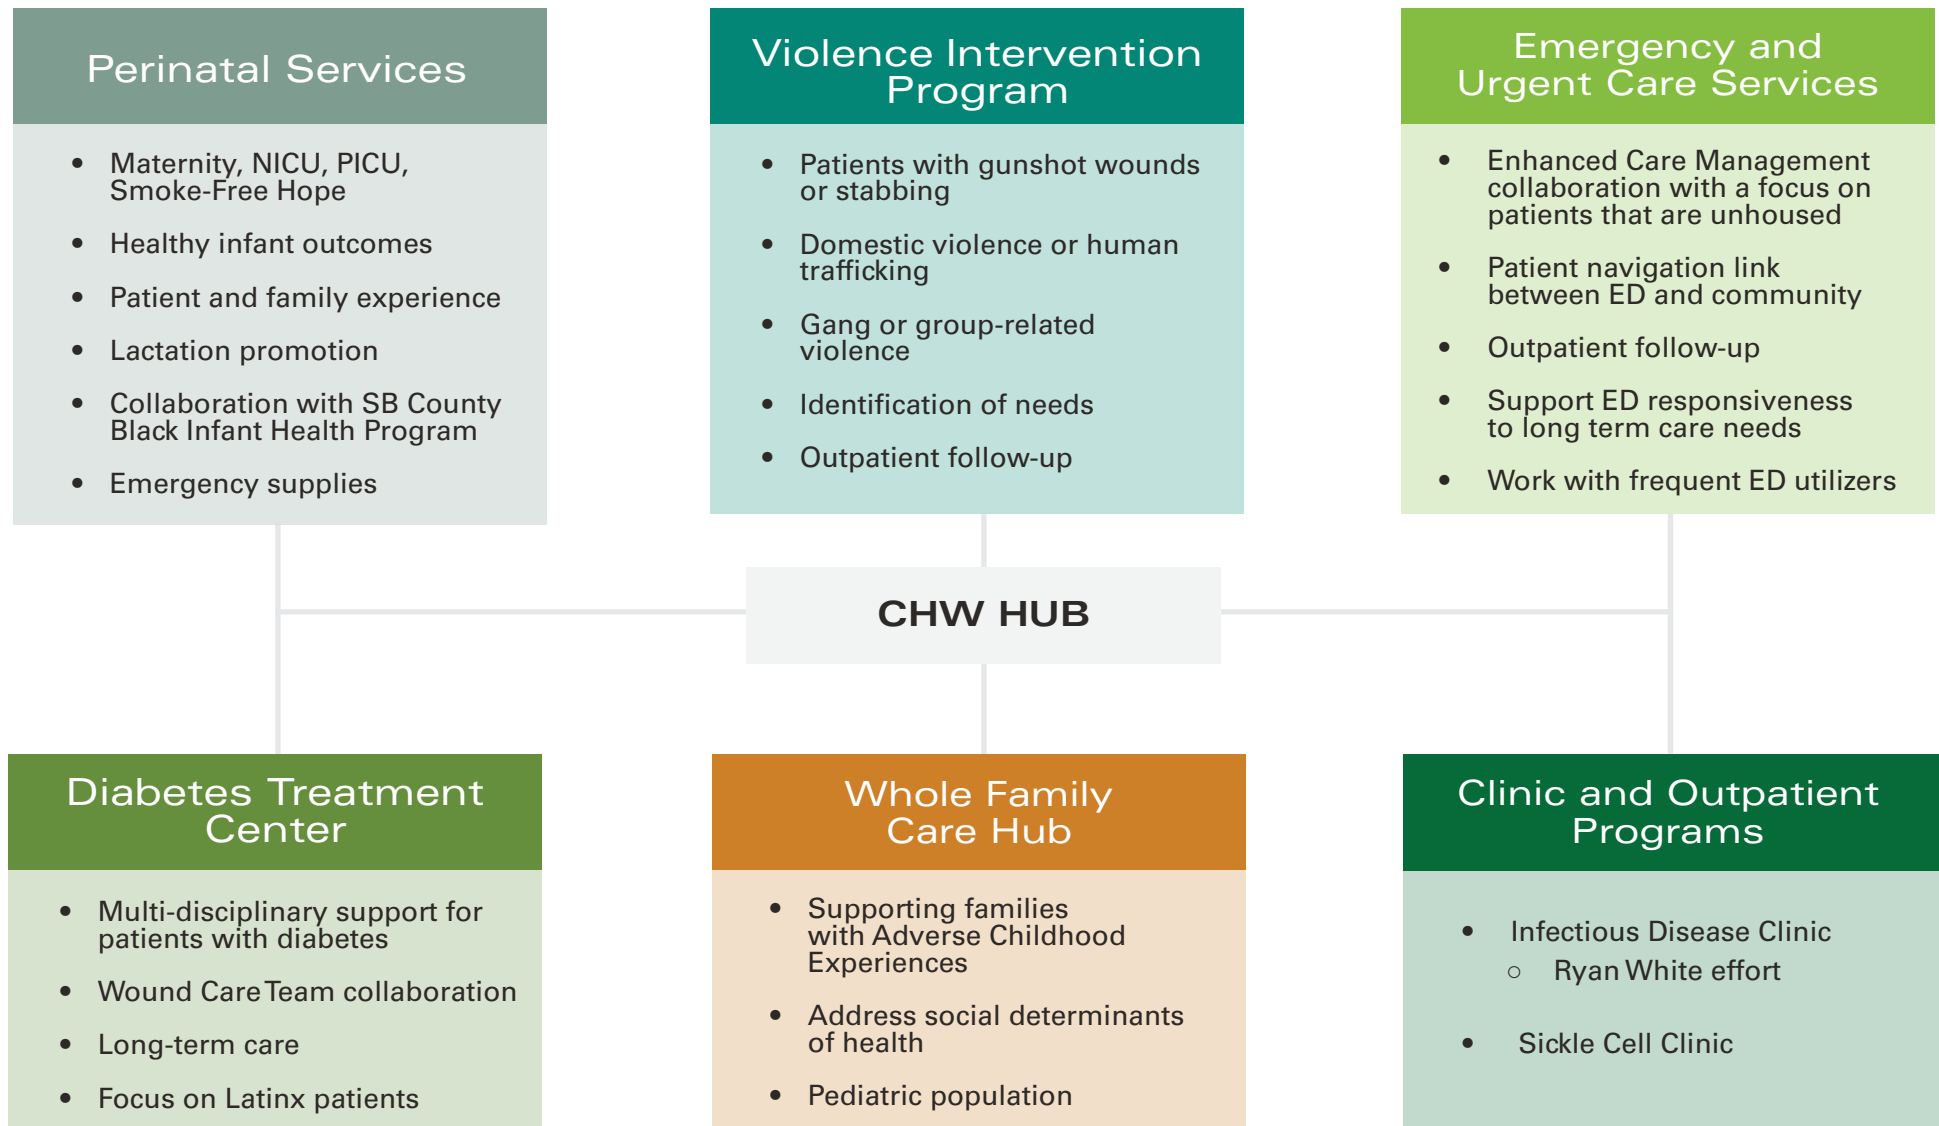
Perinatal Services

- Maternity, NICU, PICU, Smoke-Free Hope
- Healthy infant outcomes
- Patient and family experience
- Lactation promotion
- Collaboration with SB County Black Infant Health Program
- Emergency supplies

Violence Intervention Program

- Patients with gunshot wounds or stabbing
- Domestic violence or human trafficking
- Gang or group-related violence
- Identification of needs
- Outpatient follow-up

Emergency and Urgent Care Services

- Enhanced Care Management collaboration with a focus on patients that are unhoused
- Patient navigation link between ED and community
- Outpatient follow-up
- Support ED responsiveness to long term care needs
- Work with frequent ED utilizers

CHW HUB

Diabetes Treatment Center

- Multi-disciplinary support for patients with diabetes
- Wound Care Team collaboration
- Long-term care
- Focus on Latinx patients

Whole Family Care Hub

- Supporting families with Adverse Childhood Experiences
- Address social determinants of health
- Pediatric population

Clinic and Outpatient Programs

- Infectious Disease Clinic
  - Ryan White effort
- Sickle Cell Clinic